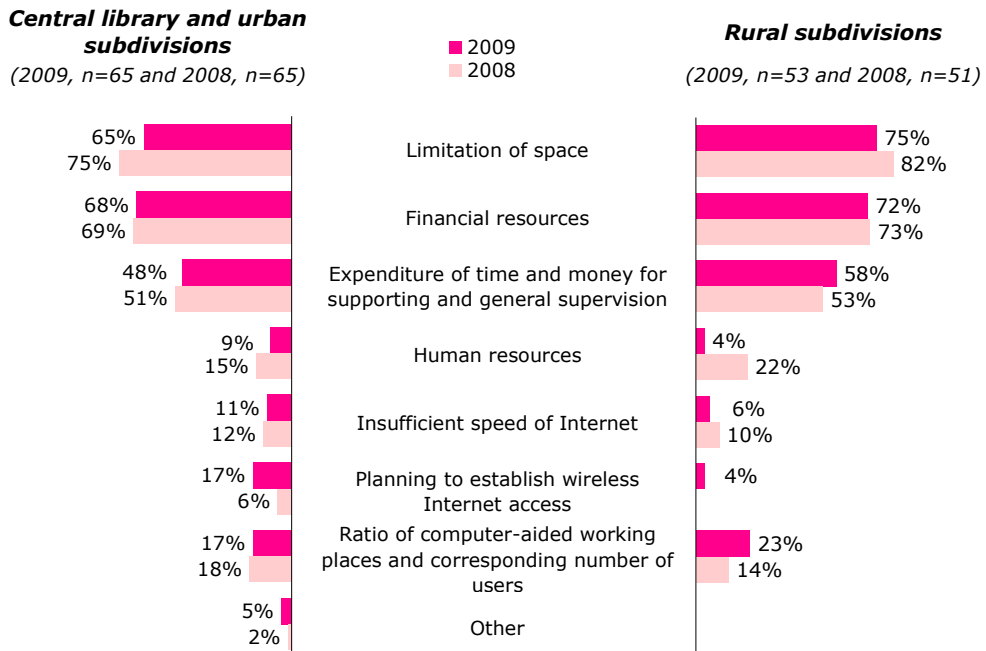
Central library and urban subdivisions
(2009, n=65 and 2008, n=65)

2009
2008

Rural subdivisions
(2009, n=53 and 2008, n=51)

| Central library and urban subdivisions | | Rural subdivisions |
|---|---|---|
| 65% / 75% | Limitation of space | 75% / 82% |
| 68% / 69% | Financial resources | 72% / 73% |
| 48% / 51% | Expenditure of time and money for supporting and general supervision | 58% / 53% |
| 9% / 15% | Human resources | 4% / 22% |
| 11% / 12% | Insufficient speed of Internet | 6% / 10% |
| 17% / 6% | Planning to establish wireless Internet access | 4% |
| 17% / 18% | Ratio of computer-aided working places and corresponding number of users | 23% / 14% |
| 5% / 2% | Other | |